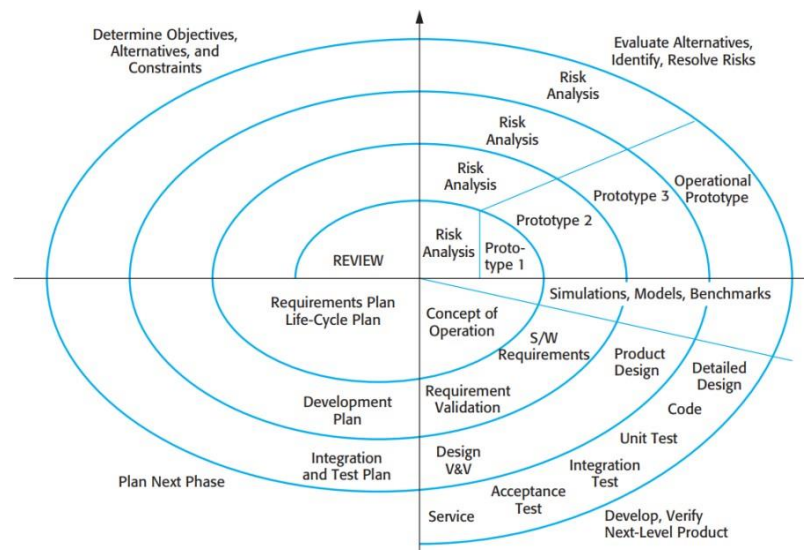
Determine Objectives, Alternatives, and Constraints

Evaluate Alternatives, Identify, Resolve Risks

Risk Analysis

Risk Analysis

Risk Analysis

Operational Prototype

Prototype 3

Prototype 2

Risk Analysis

Prototype 1

REVIEW

Simulations, Models, Benchmarks

Requirements Plan Life-Cycle Plan

Concept of Operation

S/W Requirements

Product Design

Detailed Design

Development Plan

Requirement Validation

Code

Unit Test

Integration and Test Plan

Design V&V

Integration Test

Plan Next Phase

Acceptance Test

Service

Develop, Verify Next-Level Product